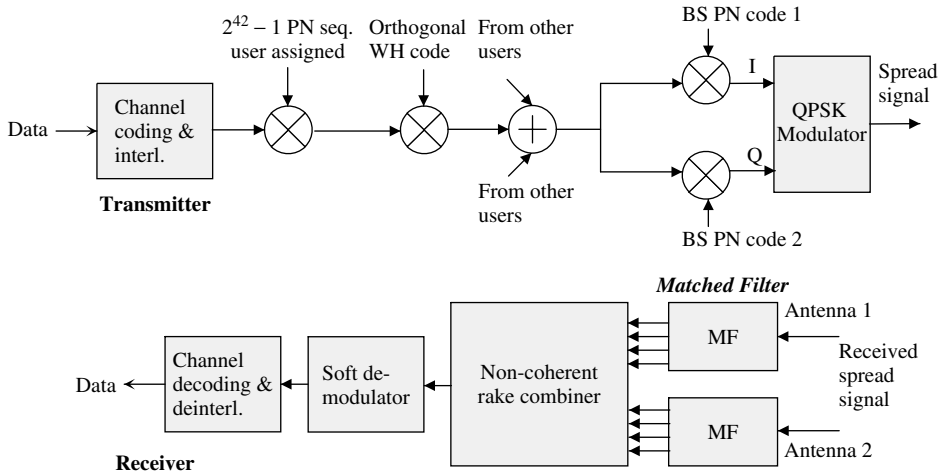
Data

Channel coding & interl.

$2^{42} - 1$ PN seq. user assigned

Orthogonal WH code

From other users

From other users

BS PN code 1

I

Q

BS PN code 2

QPSK Modulator

Spread signal

Transmitter

Matched Filter

Antenna 1

MF

Received spread signal

MF

Antenna 2

Non-coherent rake combiner

Soft demodulator

Channel decoding & deinterl.

Data

Receiver